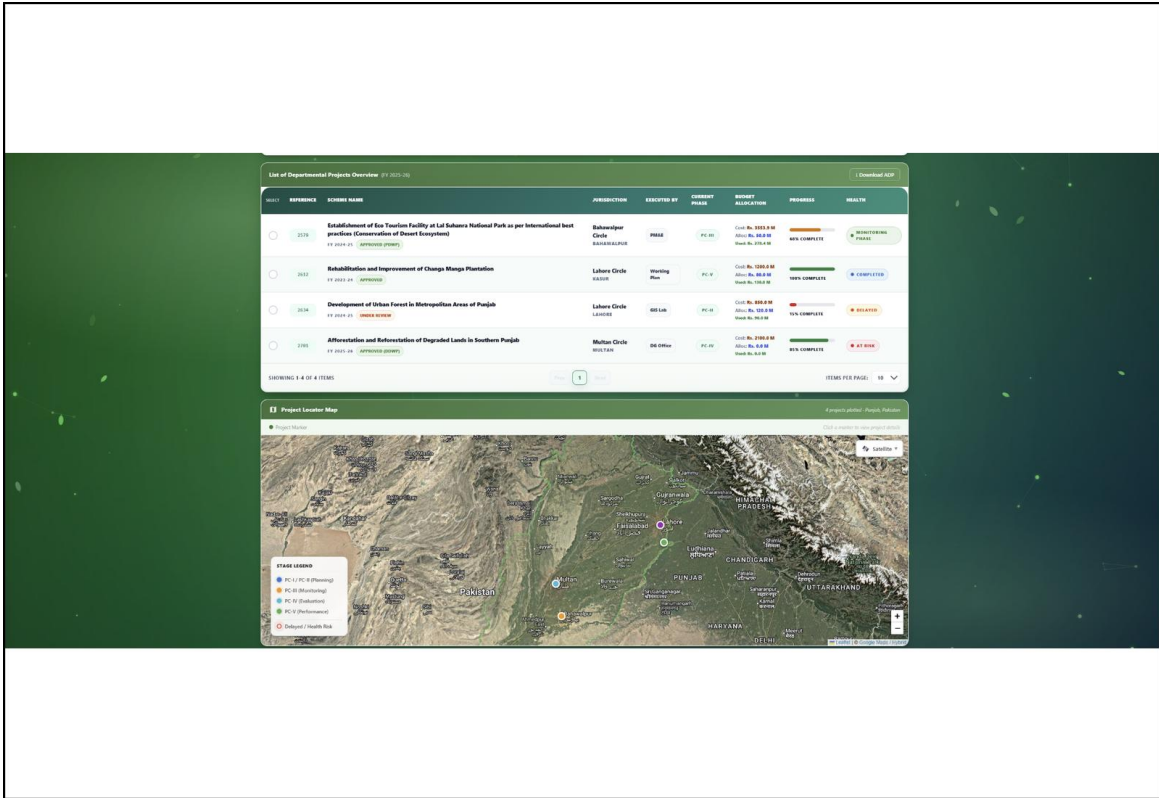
List of Departmental Projects Overview (FY 2025-26)

Download ADP

| SELECT | REFERENCE | SCHEME NAME | JURISDICTION | EXECUTED BY | CURRENT PHASE | BUDGET ALLOCATION | PROGRESS | HEALTH |
|---|---|---|---|---|---|---|---|---|
| | 2578 | Establishment of Eco Tourism Facility at Lal Suhanra National Park as per International best practices (Conservation of Desert Ecosystem) FY 2024-25 APPROVED (PDWP) | Bahawalpur Circle BAHAWALPUR | PMIGE | PC-III | Cost: Rs. 3353.9 M Alloc: Rs. 30.0 M Used: Rs. 270.4 M | 60% COMPLETE | MONITORING PHASE |
| | 2652 | Rehabilitation and Improvement of Changa Manga Plantation FY 2023-24 APPROVED | Lahore Circle KASUR | Working Plan | PC-V | Cost: Rs. 1200.0 M Alloc: Rs. 80.0 M Used: Rs. 130.0 M | 100% COMPLETE | COMPLETED |
| | 2574 | Development of Urban Forest in Metropolitan Areas of Punjab FY 2024-25 UNDER REVIEW | Lahore Circle LAHORE | GIS Lab | PC-II | Cost: Rs. 800.0 M Alloc: Rs. 120.0 M Used: Rs. 90.0 M | 15% COMPLETE | DELAYED |
| | 2785 | Afforestation and Reforestation of Degraded Lands in Southern Punjab FY 2025-26 APPROVED (DDWP) | Multan Circle MULTAN | DG Office | PC-IV | Cost: Rs. 2100.0 M Alloc: Rs. 0.0 M Used: Rs. 0.0 M | 85% COMPLETE | AT RISK |

SHOWING 1-4 OF 4 ITEMS
Prev 1 Next
ITEMS PER PAGE: 10

Project Locator Map
4 projects plotted · Punjab, Pakistan
Project Marker
Click a marker to view project details
Satellite

STAGE LEGEND
PC-I / PC-II (Planning)
PC-III (Monitoring)
PC-IV (Evaluation)
PC-V (Performance)
Delayed / Health Risk

Gujranwala
Sheikhupura
Faisalabad
Lahore
HIMACHAL PRADESH
Ludhiana
CHANDIGARH
Multan
PUNJAB
Pakistan
UTTARAKHAND
HARYANA
DELHI
Leaflet | © Google Maps | Imagery